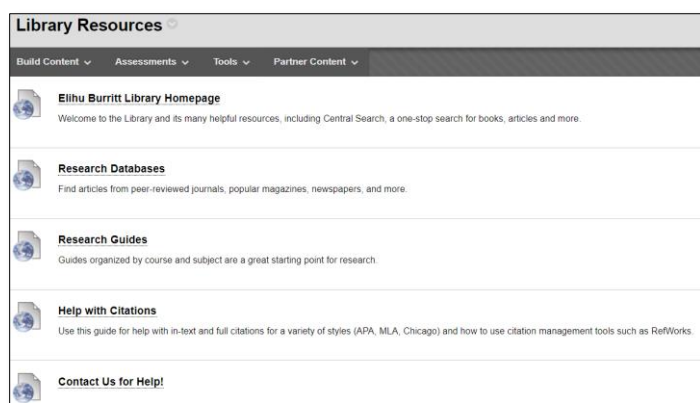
Library Resources

Build Content ⌄ Assessments ⌄ Tools ⌄ Partner Content ⌄

Elihu Burritt Library Homepage
Welcome to the Library and its many helpful resources, including Central Search, a one-stop search for books, articles and more.

Research Databases
Find articles from peer-reviewed journals, popular magazines, newspapers, and more.

Research Guides
Guides organized by course and subject are a great starting point for research.

Help with Citations
Use this guide for help with in-text and full citations for a variety of styles (APA, MLA, Chicago) and how to use citation management tools such as RefWorks.

Contact Us for Help!